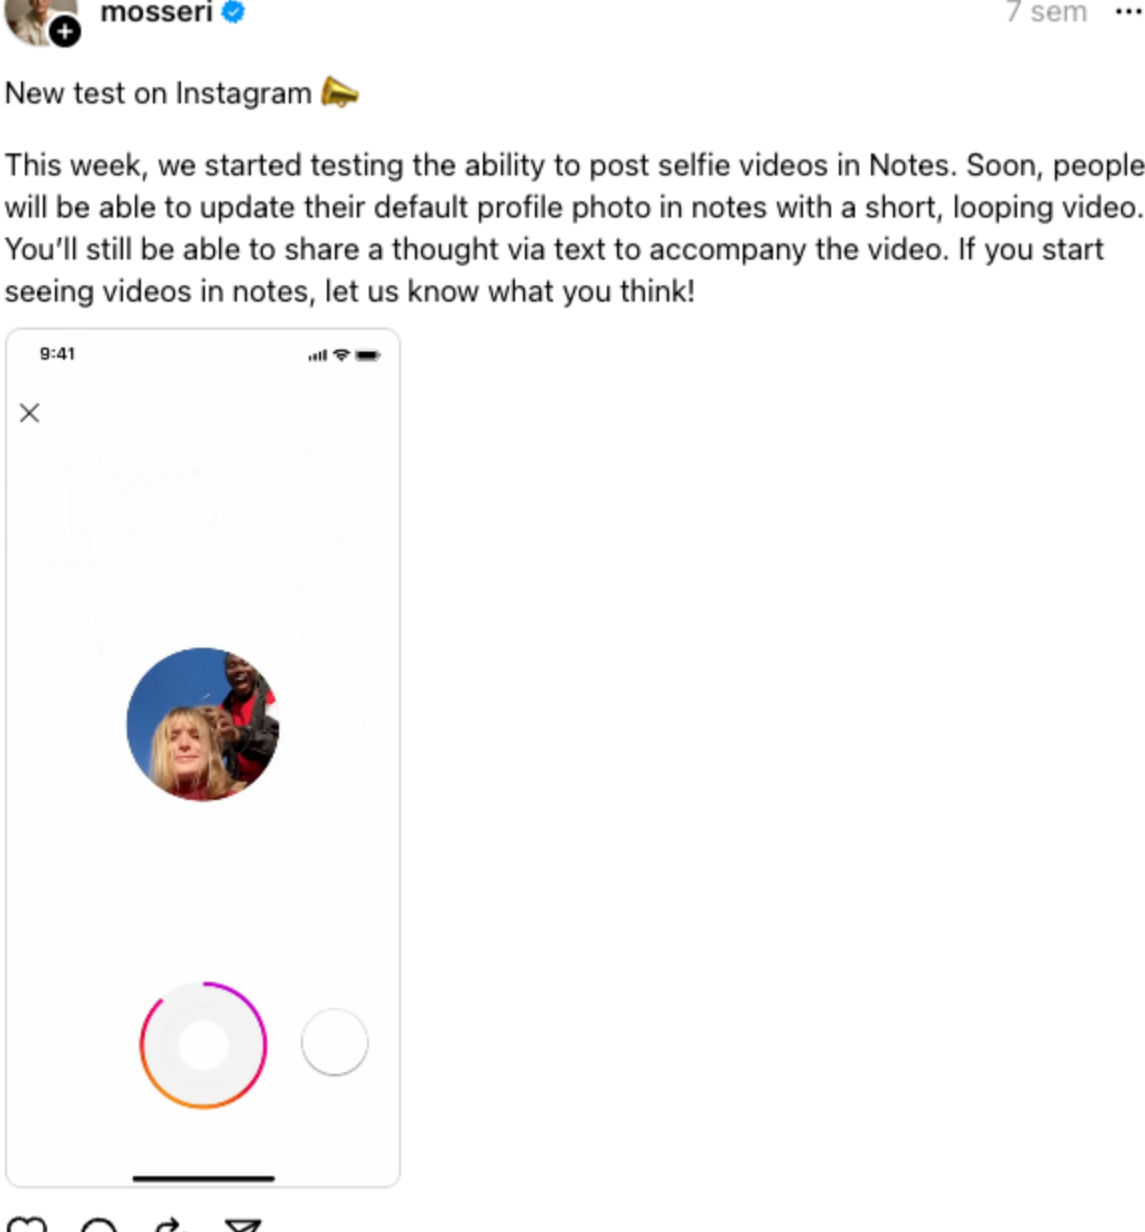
mosseri 7 sem ...

New test on Instagram 📣

This week, we started testing the ability to post selfie videos in Notes. Soon, people will be able to update their default profile photo in notes with a short, looping video. You'll still be able to share a thought via text to accompany the video. If you start seeing videos in notes, let us know what you think!

9:41